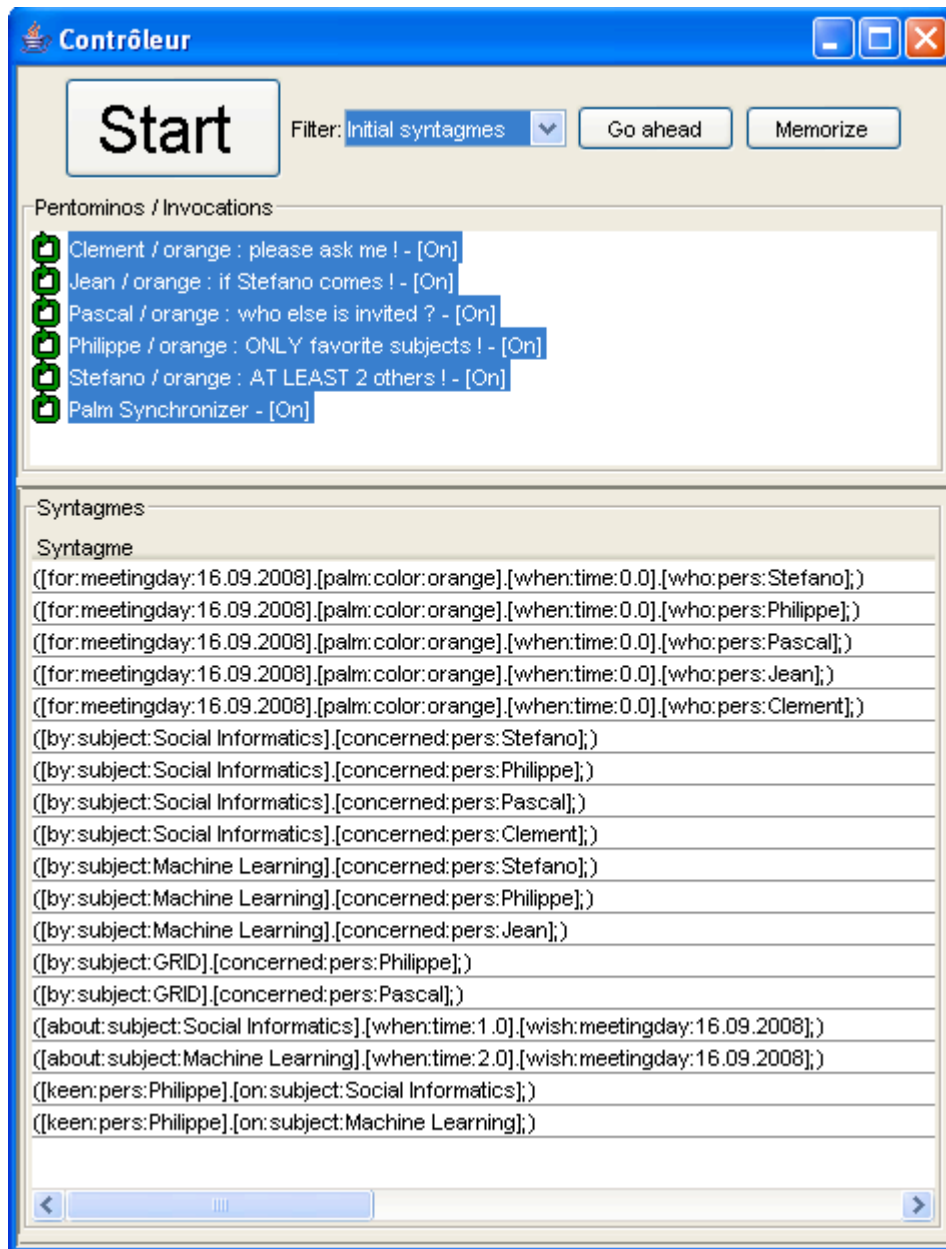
Contrôleur

Start

Filter: Initial syntagmes

Go ahead

Memorize

Pentominos / Invocations

Clement / orange : please ask me ! - [On]
Jean / orange : if Stefano comes ! - [On]
Pascal / orange : who else is invited ? - [On]
Philippe / orange : ONLY favorite subjects ! - [On]
Stefano / orange : AT LEAST 2 others ! - [On]
Palm Synchronizer - [On]

Syntagmes

| Syntagme |
|---|
| ([for:meetingday:16.09.2008].[palm:color:orange].[when:time:0.0].[who:pers:Stefano];) |
| ([for:meetingday:16.09.2008].[palm:color:orange].[when:time:0.0].[who:pers:Philippe];) |
| ([for:meetingday:16.09.2008].[palm:color:orange].[when:time:0.0].[who:pers:Pascal];) |
| ([for:meetingday:16.09.2008].[palm:color:orange].[when:time:0.0].[who:pers:Jean];) |
| ([for:meetingday:16.09.2008].[palm:color:orange].[when:time:0.0].[who:pers:Clement];) |
| ([by:subject:Social Informatics].[concerned:pers:Stefano];) |
| ([by:subject:Social Informatics].[concerned:pers:Philippe];) |
| ([by:subject:Social Informatics].[concerned:pers:Pascal];) |
| ([by:subject:Social Informatics].[concerned:pers:Clement];) |
| ([by:subject:Machine Learning].[concerned:pers:Stefano];) |
| ([by:subject:Machine Learning].[concerned:pers:Philippe];) |
| ([by:subject:Machine Learning].[concerned:pers:Jean];) |
| ([by:subject:GRID].[concerned:pers:Philippe];) |
| ([by:subject:GRID].[concerned:pers:Pascal];) |
| ([about:subject:Social Informatics].[when:time:1.0].[wish:meetingday:16.09.2008];) |
| ([about:subject:Machine Learning].[when:time:2.0].[wish:meetingday:16.09.2008];) |
| ([keen:pers:Philippe].[on:subject:Social Informatics];) |
| ([keen:pers:Philippe].[on:subject:Machine Learning];) |